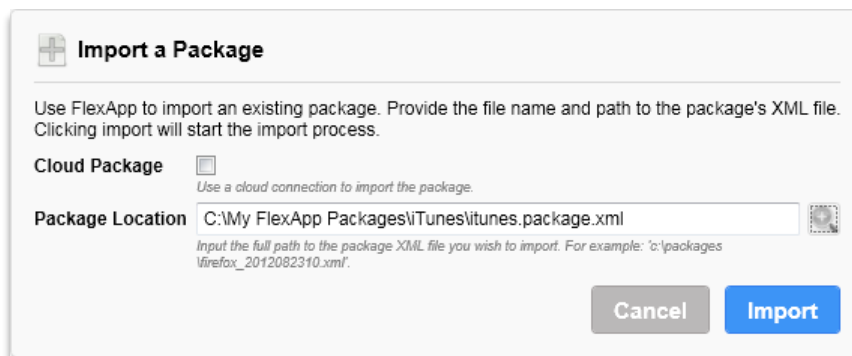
Import a Package

Use FlexApp to import an existing package. Provide the file name and path to the package's XML file. Clicking import will start the import process.

Cloud Package

Use a cloud connection to import the package.

Package Location C:\My FlexApp Packages\iTunes\itunes.package.xml

Input the full path to the package XML file you wish to import. For example: 'c:\packages\firefox_2012082310.xml'.

Cancel Import